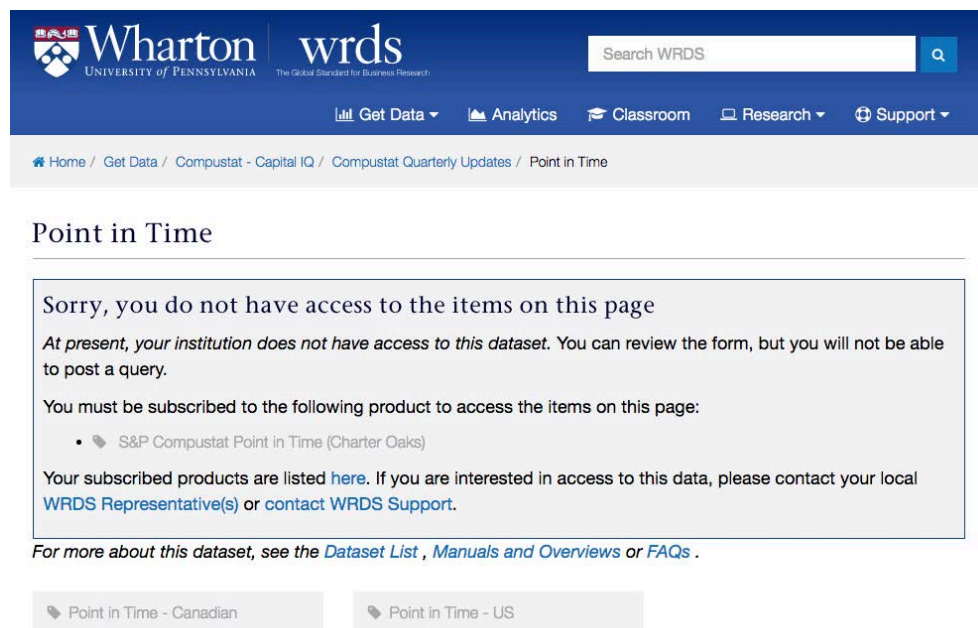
Wharton UNIVERSITY of PENNSYLVANIA

wrds The Global Standard for Business Research

Search WRDS

Get Data ▾ Analytics Classroom Research ▾ Support ▾

Home / Get Data / Compustat - Capital IQ / Compustat Quarterly Updates / Point in Time

Point in Time

Sorry, you do not have access to the items on this page

*At present, your institution does not have access to this dataset.* You can review the form, but you will not be able to post a query.

You must be subscribed to the following product to access the items on this page:

• S&P Compustat Point in Time (Charter Oaks)

Your subscribed products are listed here. If you are interested in access to this data, please contact your local WRDS Representative(s) or contact WRDS Support.

*For more about this dataset, see the Dataset List , Manuals and Overviews or FAQs .*

Point in Time - Canadian

Point in Time - US